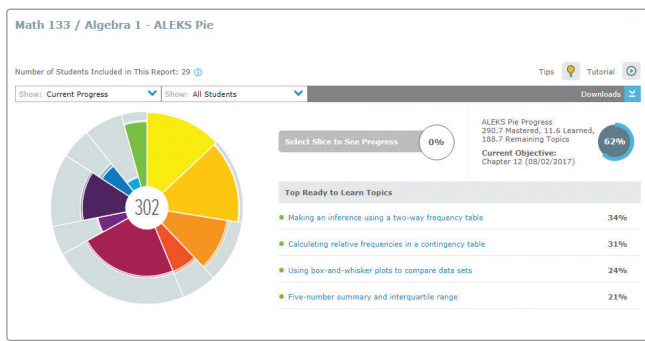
Math 133 / Algebra 1 - ALEKS Pie

Number of Students Included in This Report: 29 ⓘ

Tips Tutorial

Show: Current Progress

Show: All Students

Downloads

302

Select Slice to See Progress

0%

ALEKS Pie Progress
290.7 Mastered, 11.6 Learned, 188.7 Remaining Topics

Current Objective:
Chapter 12 (08/02/2017)

62%

Top Ready to Learn Topics

| | |
|---|---|
| Making an inference using a two-way frequency table | 34% |
| Calculating relative frequencies in a contingency table | 31% |
| Using box-and-whisker plots to compare data sets | 24% |
| Five-number summary and interquartile range | 21% |